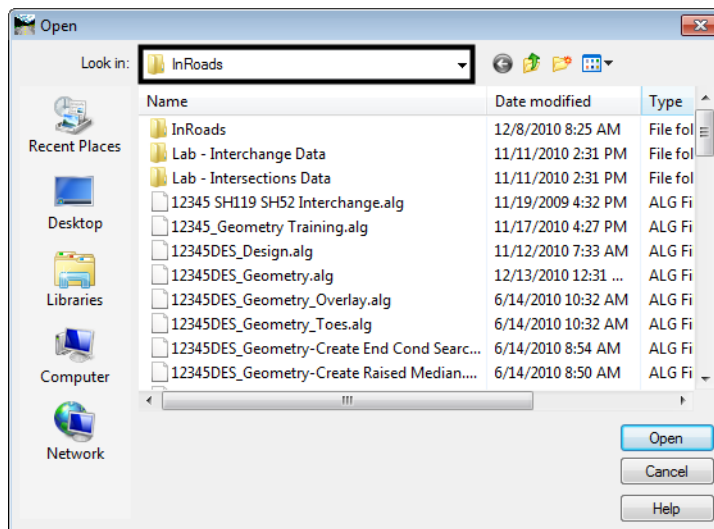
Open

Look in: InRoads

Recent Places

Desktop

Libraries

Computer

Network

| Name | Date modified | Type |
|---|---|---|
| InRoads | 12/8/2010 8:25 AM | File fol |
| Lab - Interchange Data | 11/11/2010 2:31 PM | File fol |
| Lab - Intersections Data | 11/11/2010 2:31 PM | File fol |
| 12345 SH119 SH52 Interchange.alg | 11/19/2009 4:32 PM | ALG Fi |
| 12345_Geometry Training.alg | 11/17/2010 4:27 PM | ALG Fi |
| 12345DES_Design.alg | 11/12/2010 7:33 AM | ALG Fi |
| 12345DES_Geometry.alg | 12/13/2010 12:31 ... | ALG Fi |
| 12345DES_Geometry_Overlay.alg | 6/14/2010 10:32 AM | ALG Fi |
| 12345DES_Geometry_Toes.alg | 6/14/2010 10:32 AM | ALG Fi |
| 12345DES_Geometry-Create End Cond Searc... | 6/14/2010 8:54 AM | ALG Fi |
| 12345DES_Geometry-Create Raised Median.... | 6/14/2010 8:50 AM | ALG Fi |

Open

Cancel

Help